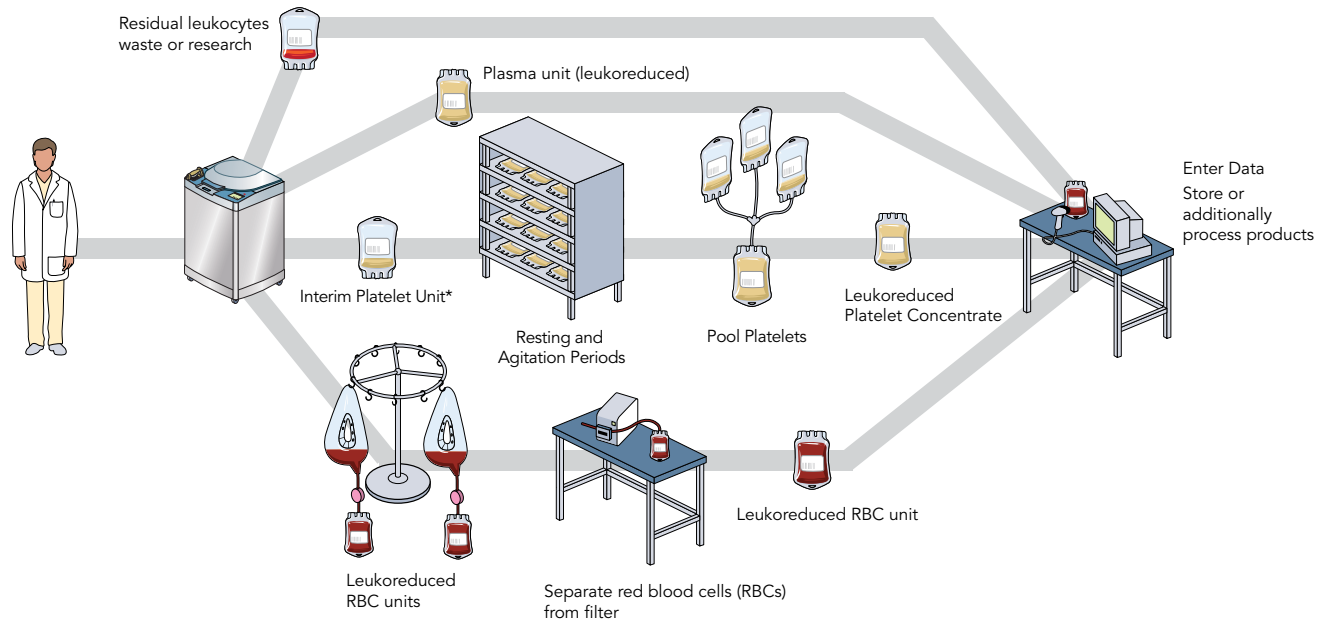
Residual leukocytes
waste or research

Plasma unit (leukoreduced)

Enter Data
Store or additionally process products

Interim Platelet Unit*

Resting and Agitation Periods

Pool Platelets

Leukoreduced Platelet Concentrate

Leukoreduced RBC units

Separate red blood cells (RBCs) from filter

Leukoreduced RBC unit